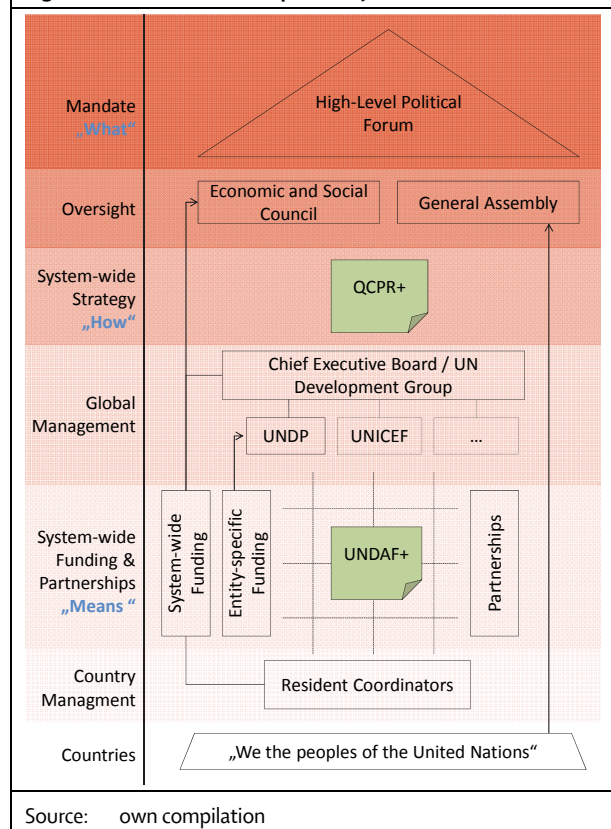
Mandate
„What“

High-Level Political Forum

Oversight

Economic and Social Council

General Assembly

System-wide Strategy
„How“

QCPR+

Global Management

Chief Executive Board / UN Development Group

UNDP

UNICEF

…

System-wide Funding & Partnerships
„Means “

System-wide Funding

Entity-specific Funding

UNDAF+

Partnerships

Country Managment

Resident Coordinators

Countries

„We the peoples of the United Nations“

Source: own compilation